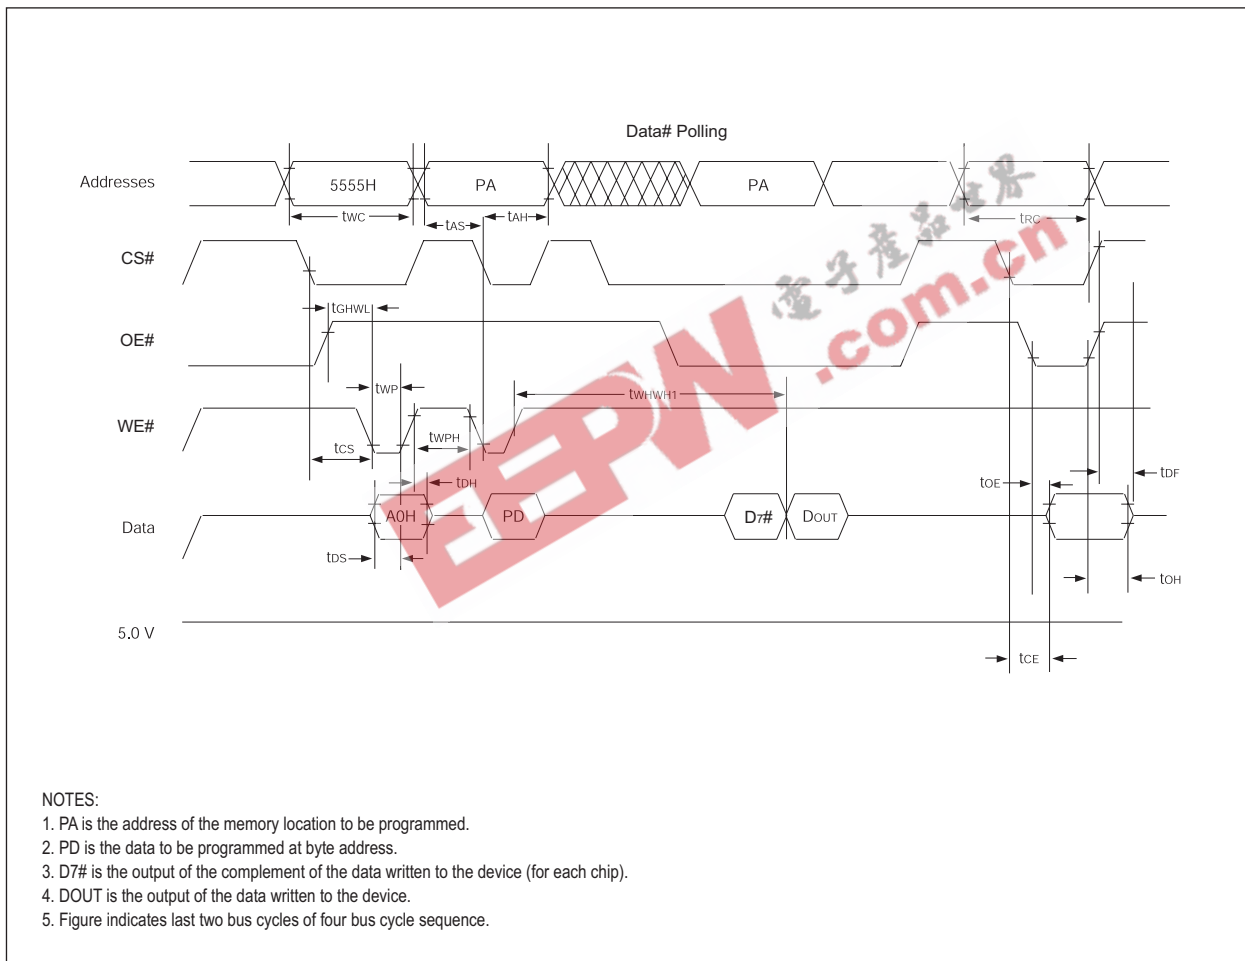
Data# Polling

Addresses

5555H

PA

PA

$t_{WC}$

$t_{AS}$

$t_{AH}$

$t_{RC}$

CS#

$t_{GHWL}$

OE#

$t_{WP}$

$t_{WHWH1}$

WE#

$t_{CS}$

$t_{WPH}$

$t_{DH}$

$t_{OE}$

$t_{DF}$

Data

A0H

PD

$D_7$#

DOUT

$t_{DS}$

$t_{OH}$

5.0 V

$t_{CE}$

电子产品世界

EEPW

.com.cn

NOTES:
1. PA is the address of the memory location to be programmed.
2. PD is the data to be programmed at byte address.
3. D7# is the output of the complement of the data written to the device (for each chip).
4. DOUT is the output of the data written to the device.
5. Figure indicates last two bus cycles of four bus cycle sequence.